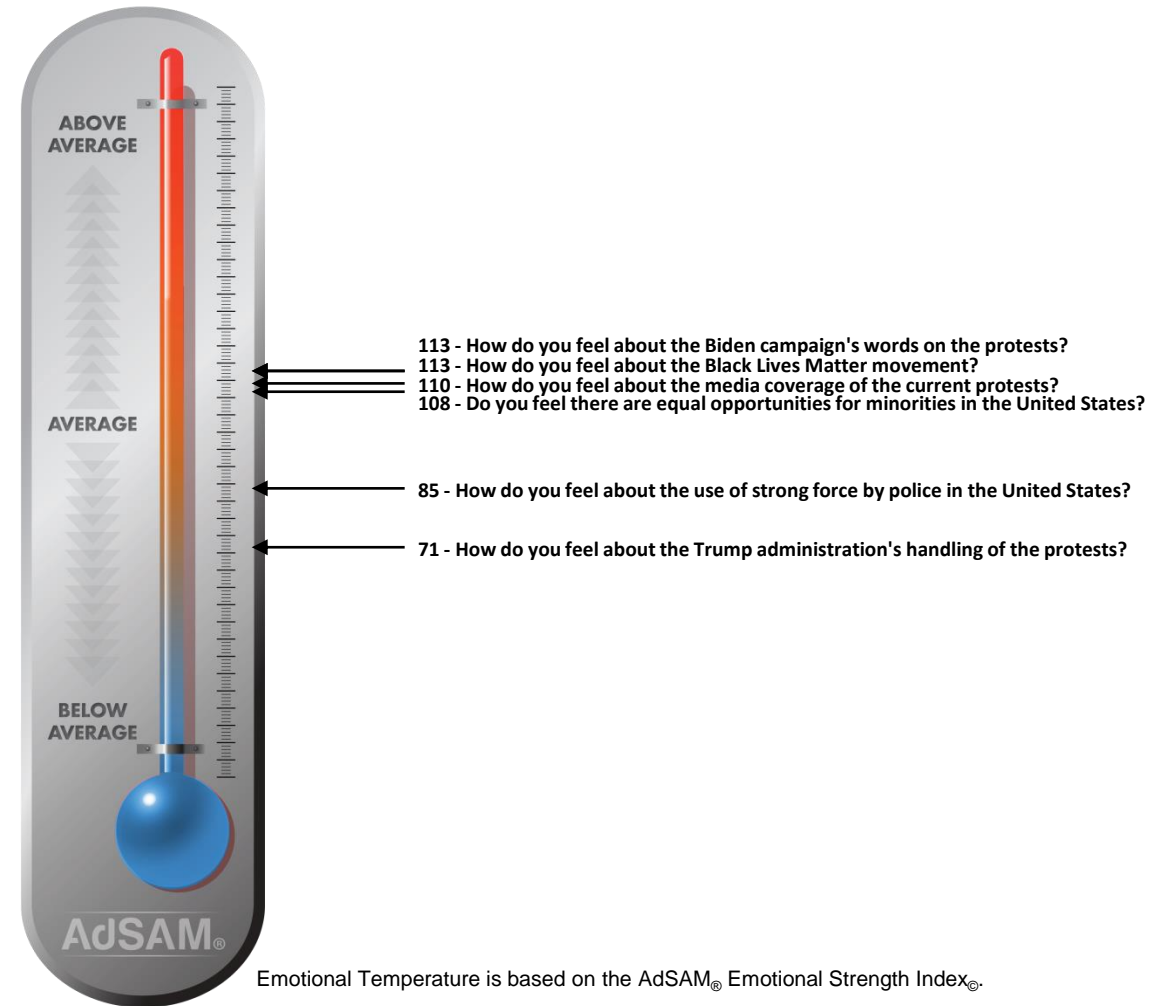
ABOVE AVERAGE

AVERAGE

BELOW AVERAGE

AdSAM®

113 - How do you feel about the Biden campaign's words on the protests?
113 - How do you feel about the Black Lives Matter movement?
110 - How do you feel about the media coverage of the current protests?
108 - Do you feel there are equal opportunities for minorities in the United States?

85 - How do you feel about the use of strong force by police in the United States?

71 - How do you feel about the Trump administration's handling of the protests?

Emotional Temperature is based on the AdSAM® Emotional Strength Index©.